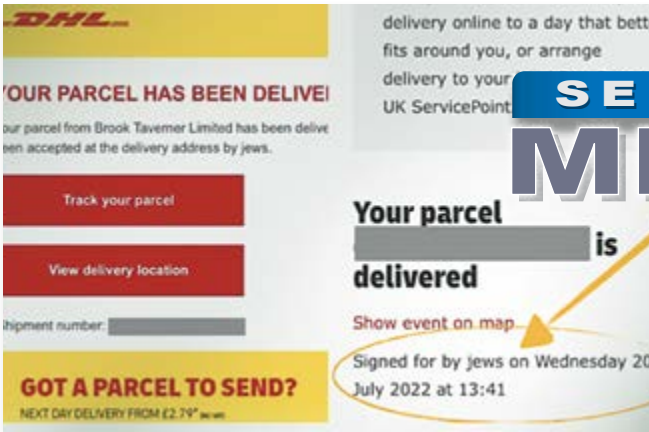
DHL

YOUR PARCEL HAS BEEN DELIVE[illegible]

our parcel from Brook Taverner Limited has been delive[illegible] een accepted at the delivery address by jews.

Track your parcel

View delivery location

Shipment number:

GOT A PARCEL TO SEND?

NEXT DAY DELIVERY FROM £2.79* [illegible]

delivery online to a day that bett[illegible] fits around you, or arrange delivery to your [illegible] UK ServicePoint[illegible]

SE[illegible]

M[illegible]

Your parcel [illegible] is delivered

Show event on map

Signed for by jews on Wednesday 2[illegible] July 2022 at 13:41